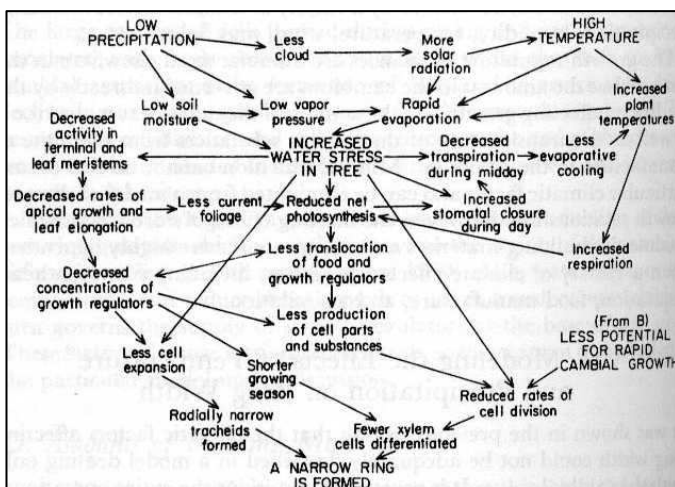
LOW PRECIPITATION

Less cloud

More solar radiation

HIGH TEMPERATURE

Low soil moisture

Low vapor pressure

Rapid evaporation

Increased plant temperatures

Decreased activity in terminal and leaf meristems

INCREASED WATER STRESS IN TREE

Decreased transpiration during midday

Less evaporative cooling

Decreased rates of apical growth and leaf elongation

Less current foliage

Reduced net photosynthesis

Increased stomatal closure during day

Less translocation of food and growth regulators

Decreased concentrations of growth regulators

Increased respiration

Less production of cell parts and substances

Less cell expansion

Shorter growing season

(From B) LESS POTENTIAL FOR RAPID CAMBIAL GROWTH

Radially narrow tracheids formed

Fewer xylem cells differentiated

Reduced rates of cell division

A NARROW RING IS FORMED